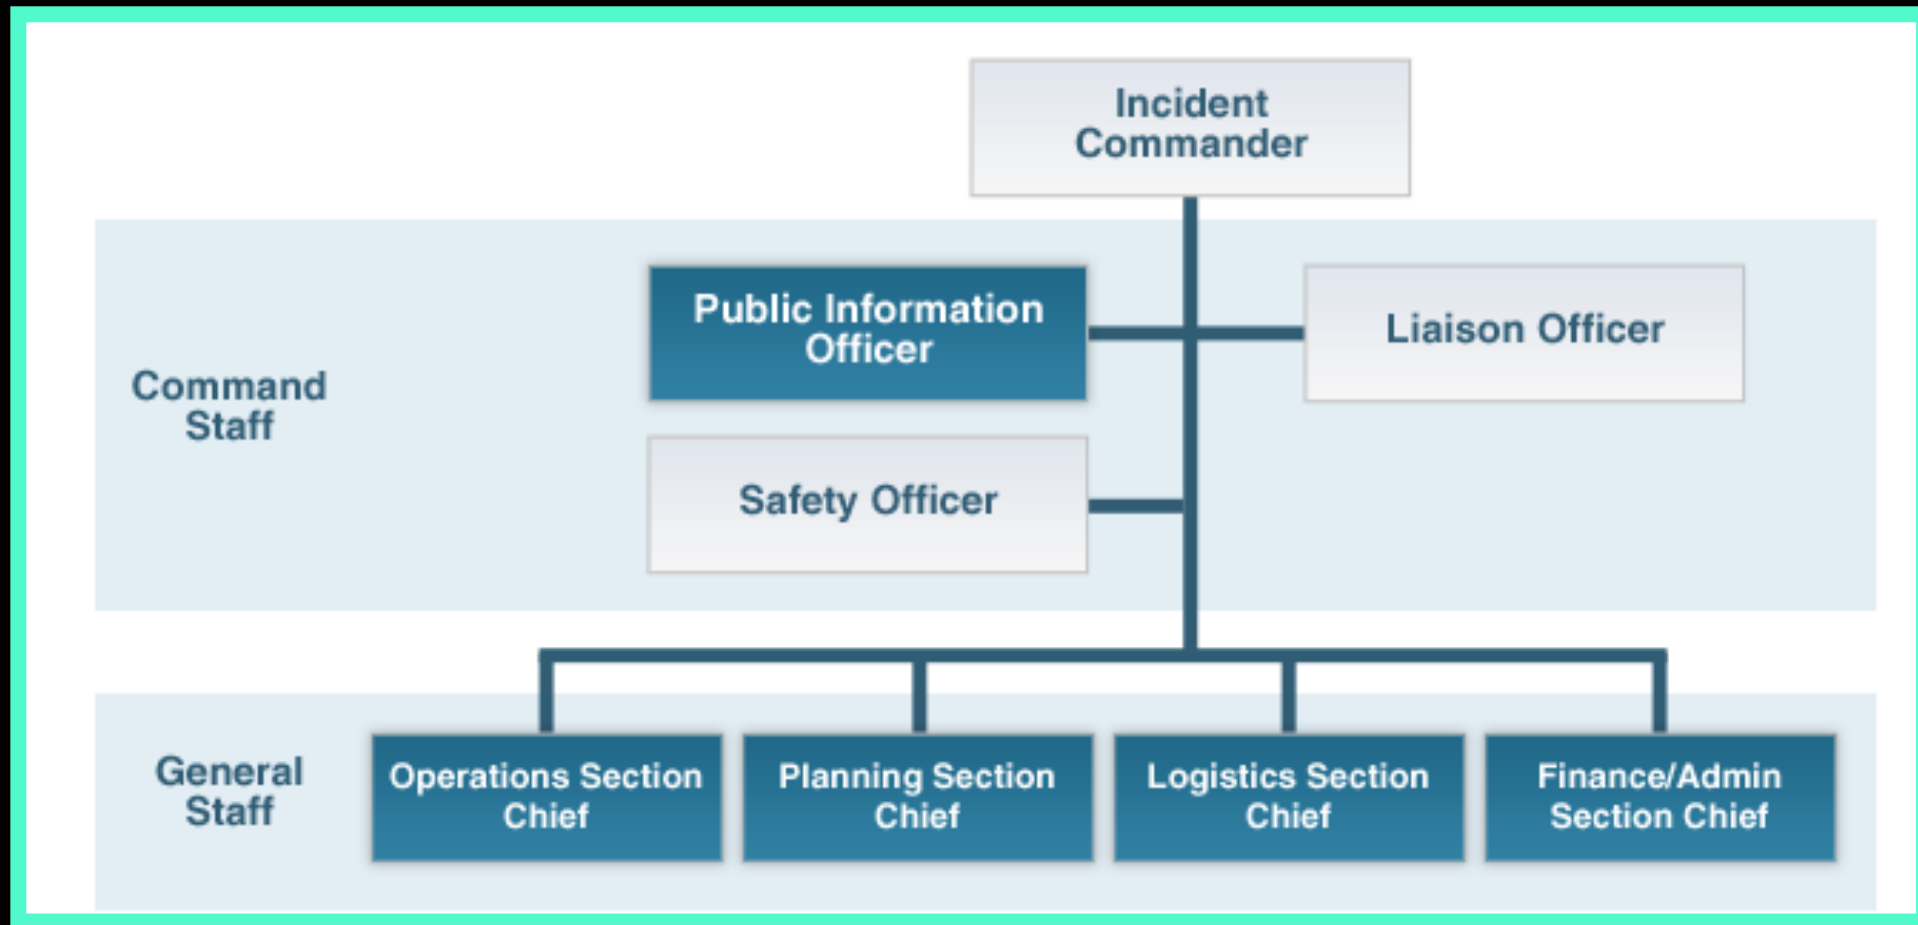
Incident Commander

Command Staff

Public Information Officer

Liaison Officer

Safety Officer

General Staff

Operations Section Chief

Planning Section Chief

Logistics Section Chief

Finance/Admin Section Chief